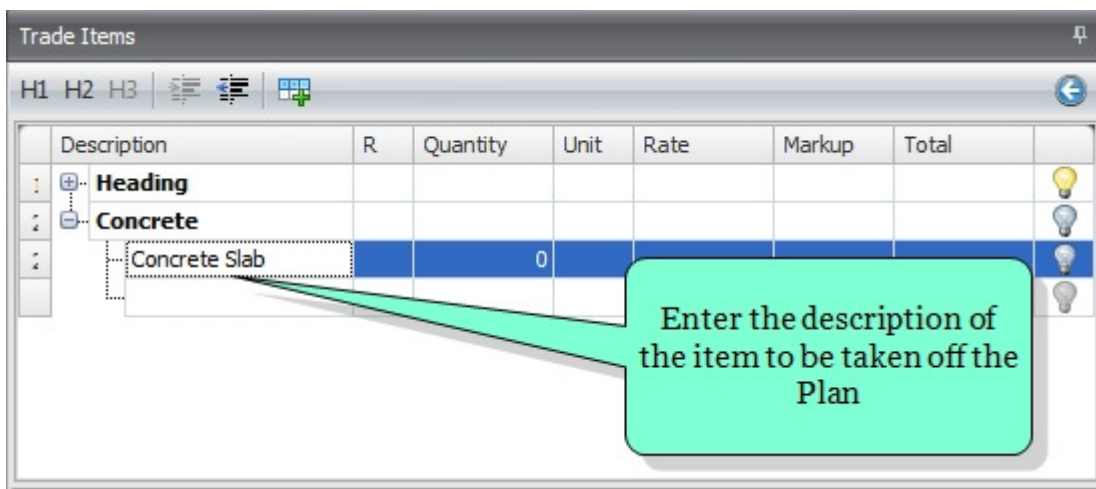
Trade Items

H1 H2 H3

| | Description | R | Quantity | Unit | Rate | Markup | Total |
|---|---|---|---|---|---|---|---|
| 1 | Heading | | | | | | |
| 2 | Concrete | | | | | | |
| 2 | Concrete Slab | | 0 | | | | |
| | | | | | | | |

Enter the description of the item to be taken off the Plan